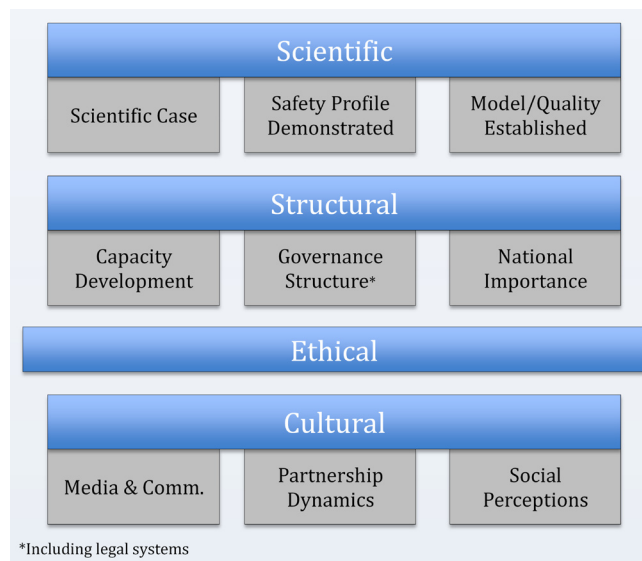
Scientific

Scientific Case

Safety Profile Demonstrated

Model/Quality Established

Structural

Capacity Development

Governance Structure*

National Importance

Ethical

Cultural

Media & Comm.

Partnership Dynamics

Social Perceptions

*Including legal systems